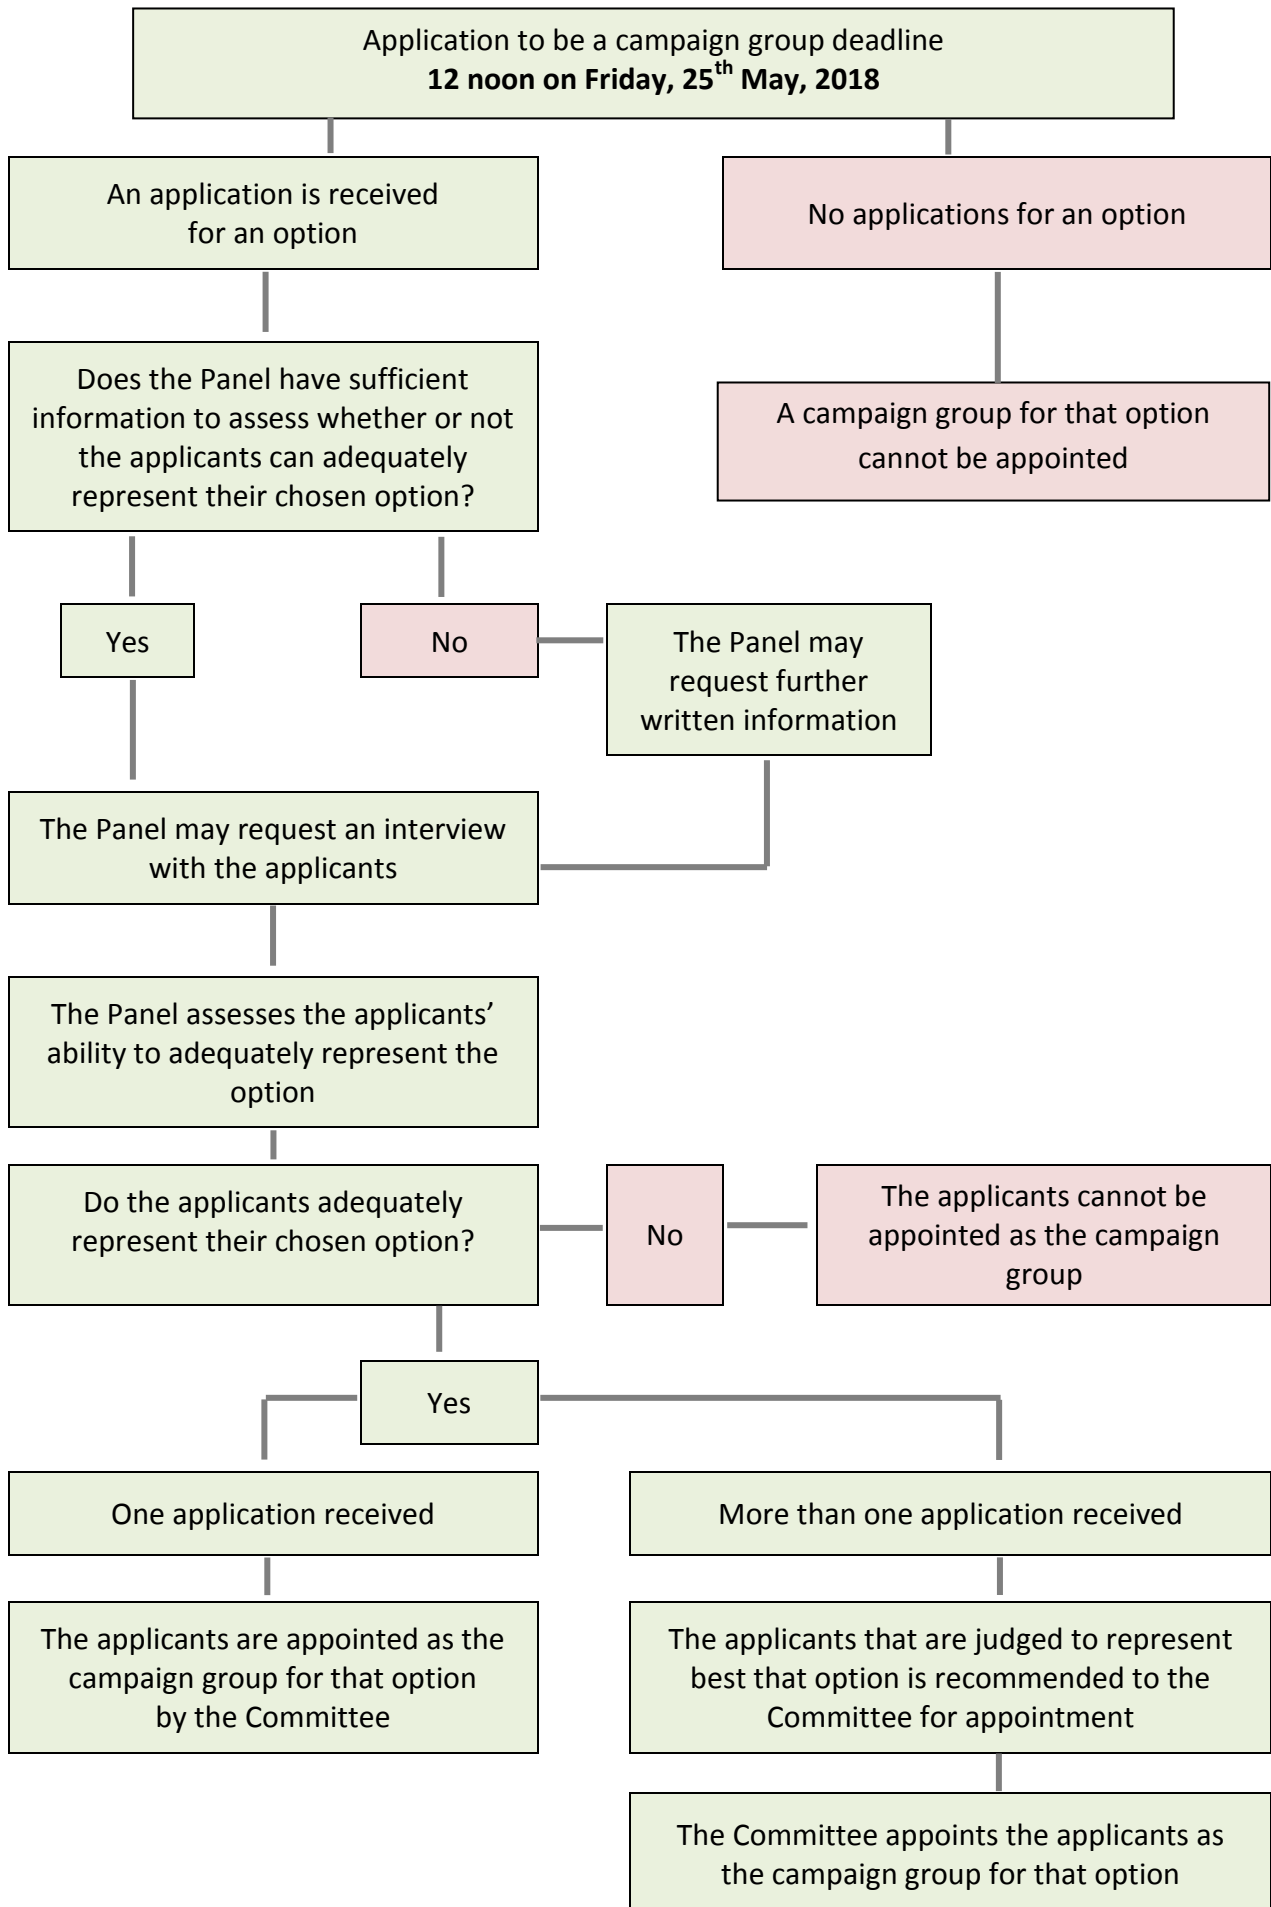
Application to be a campaign group deadline
**12 noon on Friday, 25$^{th}$ May, 2018**

An application is received for an option

No applications for an option

Does the Panel have sufficient information to assess whether or not the applicants can adequately represent their chosen option?

A campaign group for that option cannot be appointed

Yes

No

The Panel may request further written information

The Panel may request an interview with the applicants

The Panel assesses the applicants' ability to adequately represent the option

Do the applicants adequately represent their chosen option?

No

The applicants cannot be appointed as the campaign group

Yes

One application received

More than one application received

The applicants are appointed as the campaign group for that option by the Committee

The applicants that are judged to represent best that option is recommended to the Committee for appointment

The Committee appoints the applicants as the campaign group for that option